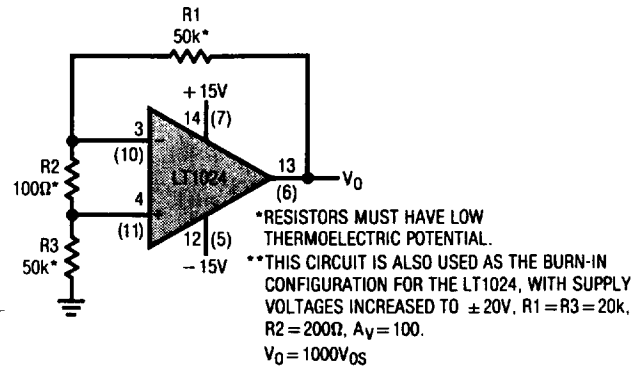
R1
50k*

+15V
14 (7)

3
(10)

R2
100Ω*

4
(11)

LT1024

13
(6)

$V_O$

R3
50k*

12 (5)
−15V

*RESISTORS MUST HAVE LOW THERMOELECTRIC POTENTIAL.

**THIS CIRCUIT IS ALSO USED AS THE BURN-IN CONFIGURATION FOR THE LT1024, WITH SUPPLY VOLTAGES INCREASED TO ±20V, R1 = R3 = 20k, R2 = 200Ω, $A_V$ = 100.

$V_O = 1000V_{OS}$